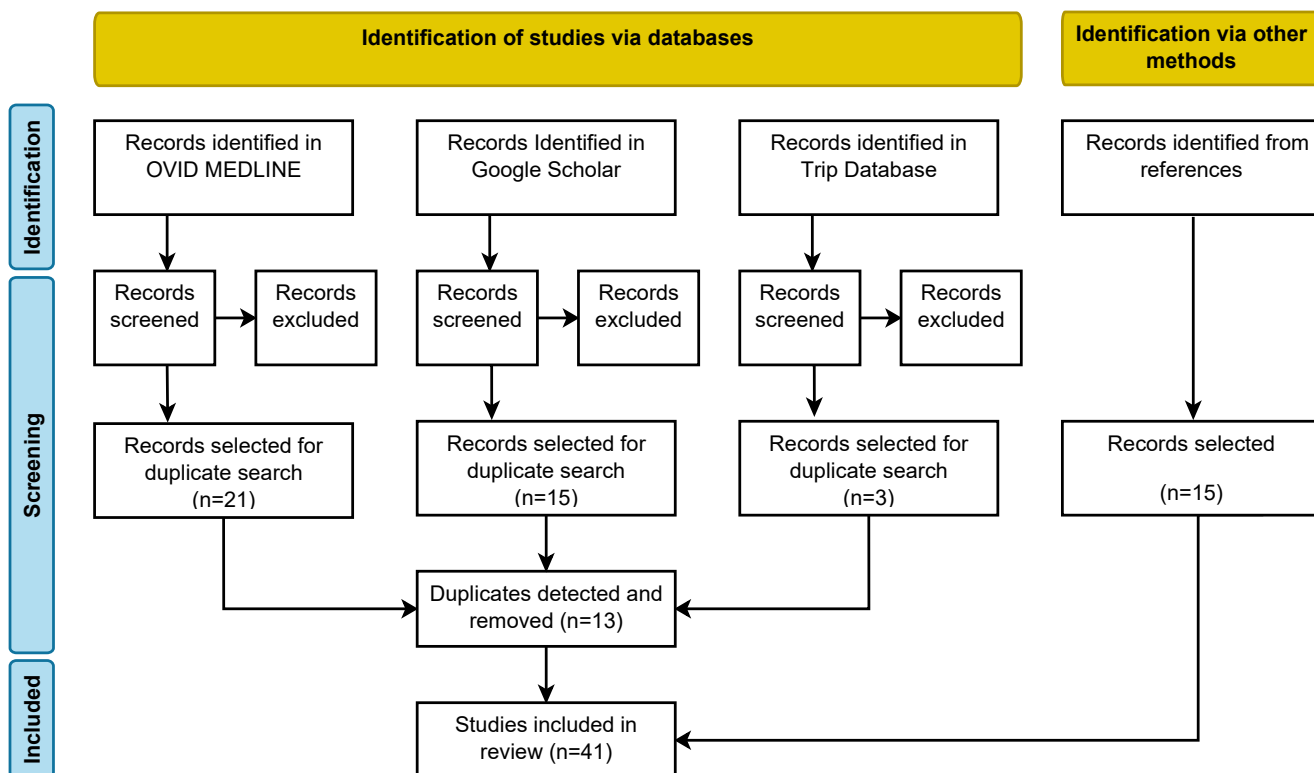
Identification of studies via databases

Identification via other methods

Identification

Records identified in OVID MEDLINE

Records Identified in Google Scholar

Records identified in Trip Database

Records identified from references

Screening

Records screened

Records excluded

Records screened

Records excluded

Records screened

Records excluded

Records selected for duplicate search (n=21)

Records selected for duplicate search (n=15)

Records selected for duplicate search (n=3)

Records selected

(n=15)

Duplicates detected and removed (n=13)

Included

Studies included in review (n=41)